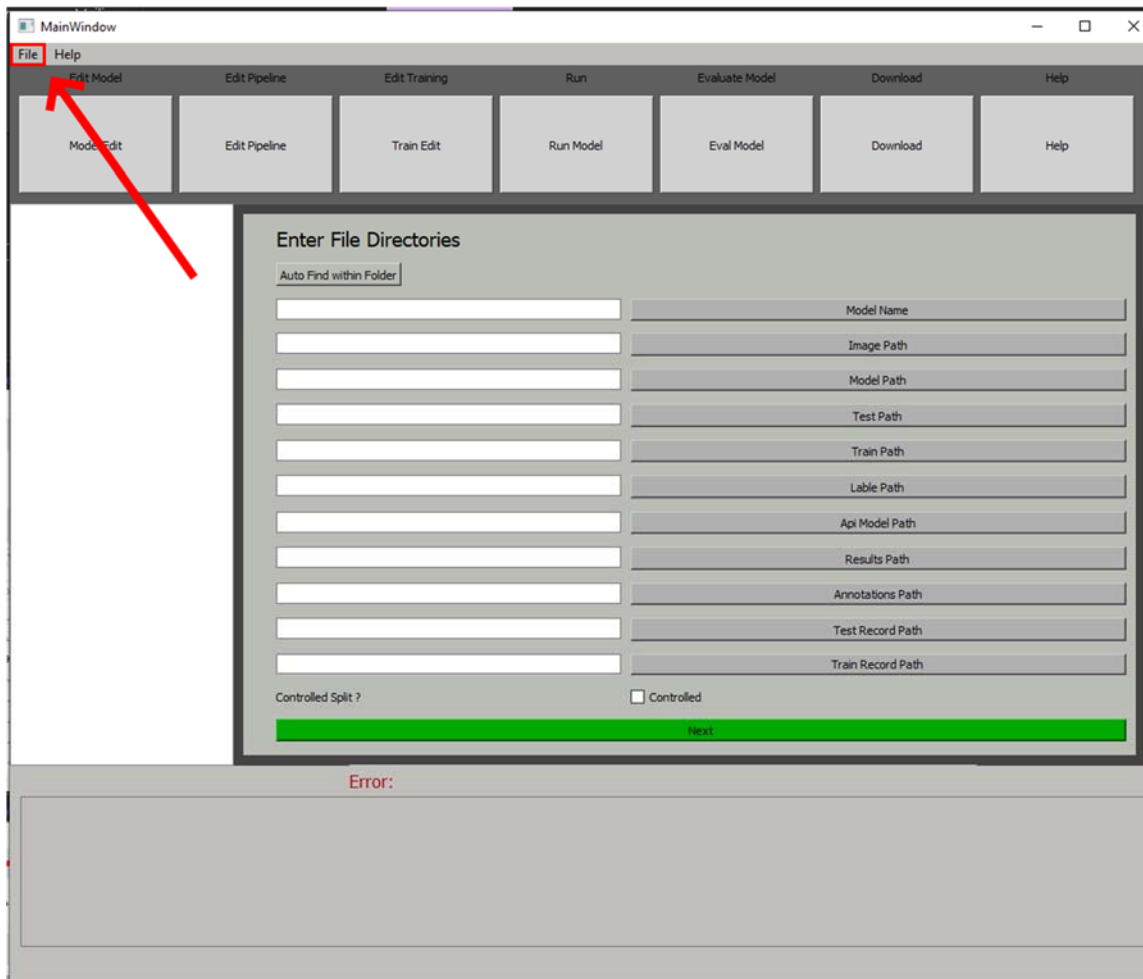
MainWindow

File Help

Edit Model | Edit Pipeline | Edit Training | Run | Evaluate Model | Download | Help

Model Edit | Edit Pipeline | Train Edit | Run Model | Eval Model | Download | Help

Enter File Directories

Auto Find within Folder

Model Name

Image Path

Model Path

Test Path

Train Path

Lable Path

Api Model Path

Results Path

Annotations Path

Test Record Path

Train Record Path

Controlled Split ?

Controlled

Next

Error: